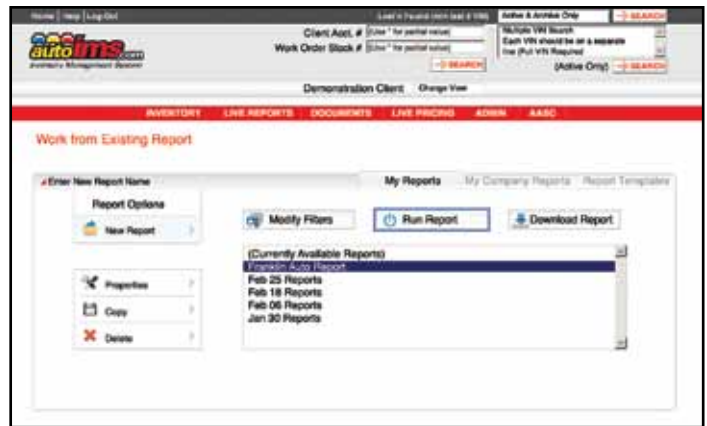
Home | Help | Log Out

Load 6 Found (Inch last 6 VIN) | Active & Archive Only | SEARCH

autoims.com
Inventory Management System

Client Acct. # [Enter * for partial value]
Work Order Stock # [Enter * for partial value]
SEARCH

Multiple VIN Search
Each VIN should be on a separate line (Full VIN Required)
(Active Only) SEARCH

Demonstration Client Change View

INVENTORY | LIVE REPORTS | DOCUMENTS | LIVE PRICING | ADMIN | AASC

Work from Existing Report

Enter New Report Name

My Reports | My Company Reports | Report Templates

Report Options
New Report

Modify Filters | Run Report | Download Report

(Currently Available Reports)
Franklin Auto Report
Feb 25 Reports
Feb 18 Reports
Feb 06 Reports
Jan 30 Reports

Properties
Copy
Delete